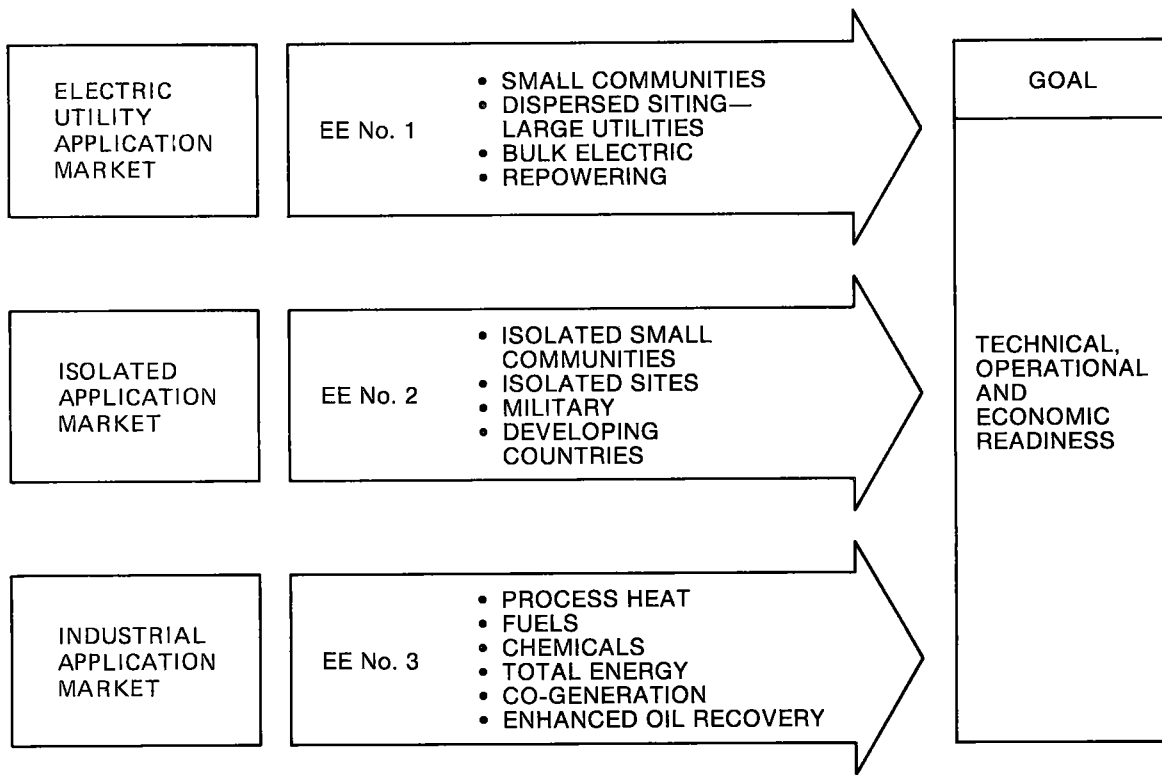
ELECTRIC UTILITY APPLICATION MARKET

EE No. 1

• SMALL COMMUNITIES
• DISPERSED SITING—LARGE UTILITIES
• BULK ELECTRIC
• REPOWERING

ISOLATED APPLICATION MARKET

EE No. 2

• ISOLATED SMALL COMMUNITIES
• ISOLATED SITES
• MILITARY
• DEVELOPING COUNTRIES

INDUSTRIAL APPLICATION MARKET

EE No. 3

• PROCESS HEAT
• FUELS
• CHEMICALS
• TOTAL ENERGY
• CO-GENERATION
• ENHANCED OIL RECOVERY

GOAL

TECHNICAL, OPERATIONAL AND ECONOMIC READINESS